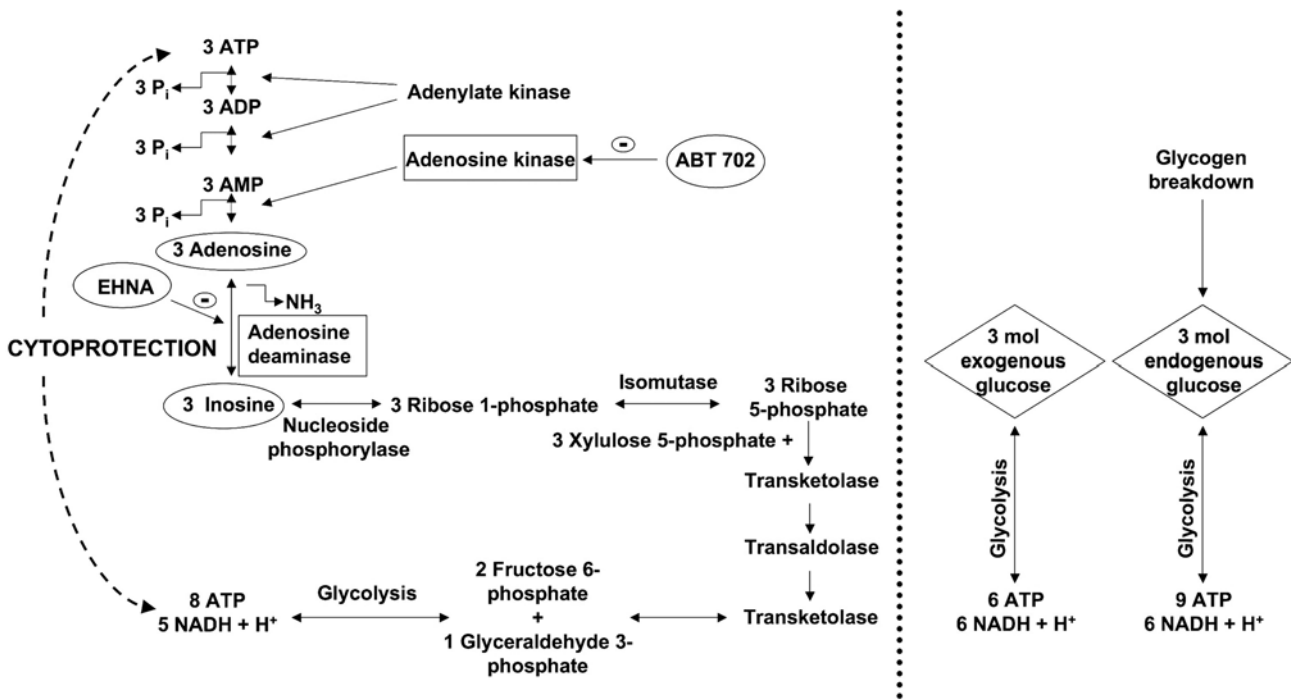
3 ATP
3 $P_i$
Adenylate kinase
3 ADP
3 $P_i$
Adenosine kinase
-
ABT 702
3 AMP
3 $P_i$
3 Adenosine
EHNA
-
$NH_3$
Adenosine deaminase
CYTOPROTECTION
3 Inosine
Nucleoside phosphorylase
3 Ribose 1-phosphate
Isomutase
3 Ribose 5-phosphate
3 Xylulose 5-phosphate +
Transketolase
Transaldolase
Transketolase
8 ATP
5 NADH + $H^+$
Glycolysis
2 Fructose 6-phosphate
+
1 Glyceraldehyde 3-phosphate

Glycogen breakdown
3 mol exogenous glucose
3 mol endogenous glucose
Glycolysis
Glycolysis
6 ATP
6 NADH + $H^+$
9 ATP
6 NADH + $H^+$